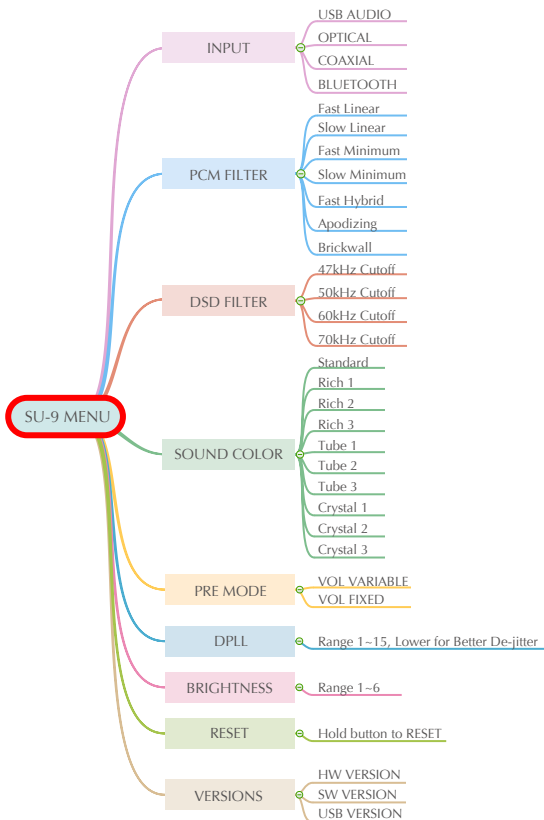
SU-9 MENU

INPUT
USB AUDIO
OPTICAL
COAXIAL
BLUETOOTH

PCM FILTER
Fast Linear
Slow Linear
Fast Minimum
Slow Minimum
Fast Hybrid
Apodizing
Brickwall

DSD FILTER
47kHz Cutoff
50kHz Cutoff
60kHz Cutoff
70kHz Cutoff

SOUND COLOR
Standard
Rich 1
Rich 2
Rich 3
Tube 1
Tube 2
Tube 3
Crystal 1
Crystal 2
Crystal 3

PRE MODE
VOL VARIABLE
VOL FIXED

DPLL
Range 1~15, Lower for Better De-jitter

BRIGHTNESS
Range 1~6

RESET
Hold button to RESET

VERSIONS
HW VERSION
SW VERSION
USB VERSION